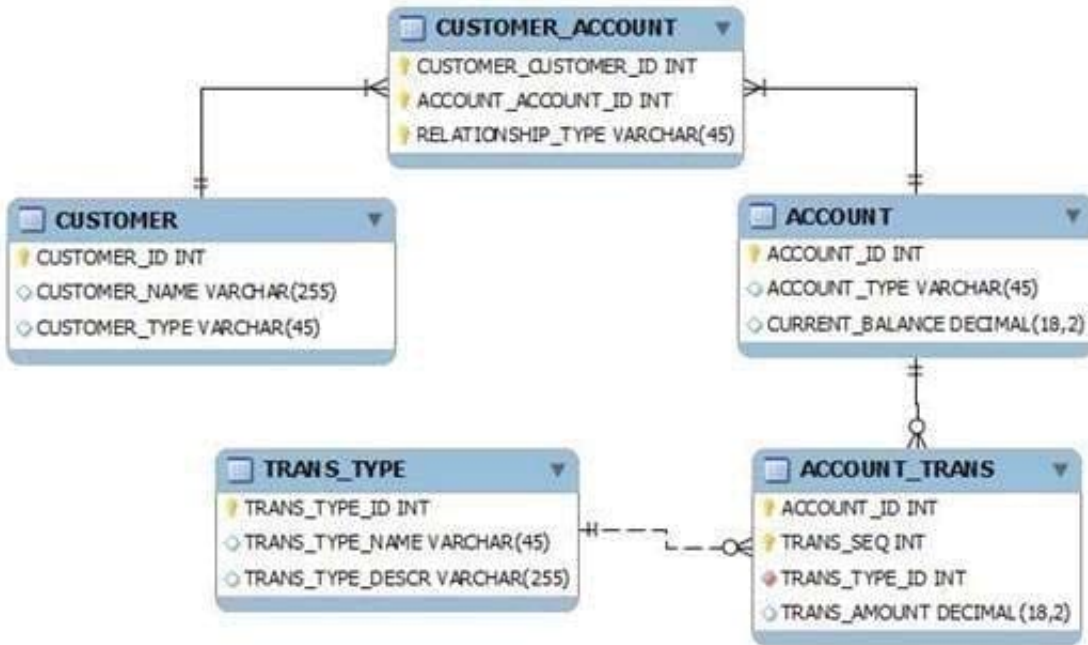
CUSTOMER_ACCOUNT
CUSTOMER_CUSTOMER_ID INT
ACCOUNT_ACCOUNT_ID INT
RELATIONSHIP_TYPE VARCHAR(45)

CUSTOMER
CUSTOMER_ID INT
CUSTOMER_NAME VARCHAR(255)
CUSTOMER_TYPE VARCHAR(45)

ACCOUNT
ACCOUNT_ID INT
ACCOUNT_TYPE VARCHAR(45)
CURRENT_BALANCE DECIMAL(18,2)

TRANS_TYPE
TRANS_TYPE_ID INT
TRANS_TYPE_NAME VARCHAR(45)
TRANS_TYPE_DESCR VARCHAR(255)

ACCOUNT_TRANS
ACCOUNT_ID INT
TRANS_SEQ INT
TRANS_TYPE_ID INT
TRANS_AMOUNT DECIMAL(18,2)